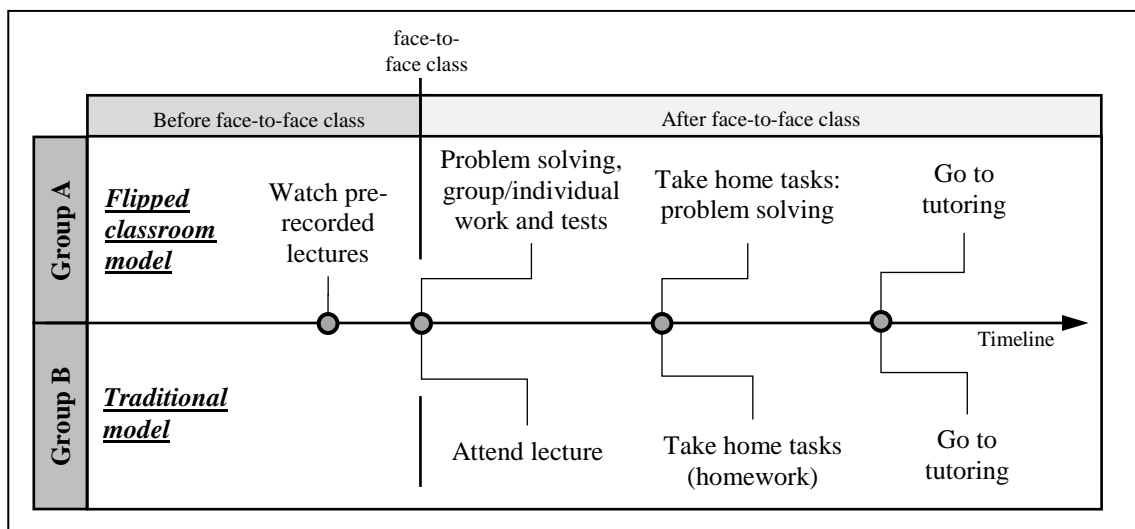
face-to-face class

Before face-to-face class

After face-to-face class

Group A

Flipped classroom model

Watch pre-recorded lectures

Problem solving, group/individual work and tests

Take home tasks: problem solving

Go to tutoring

Timeline

Group B

Traditional model

Attend lecture

Take home tasks (homework)

Go to tutoring